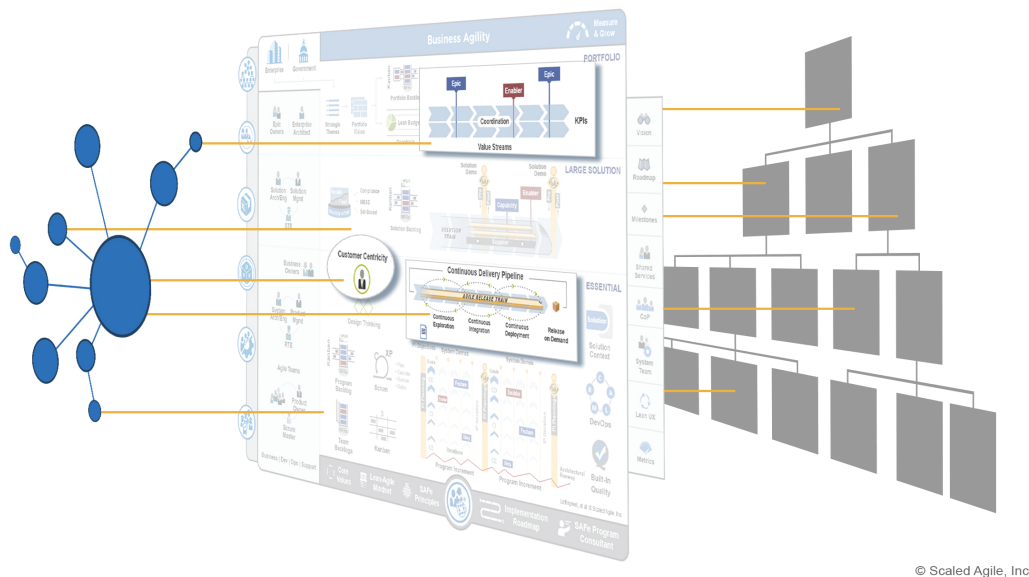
Business Agility

Measure & Grow

PORTFOLIO

Enterprise

Government

Epic Owners

Enterprise Architect

Strategic Themes

Portfolio Vision

Portfolio Backlog

Lean Budgets

Epic

Enabler

Epic

Coordination

KPIs

Value Streams

LARGE SOLUTION

Solution Arch/Eng

Solution Mgmt

STE

Compliance

MBSE

Set-Based

Solution Backlog

Solution Demo

Solution Demo

Capability

Enabler

SOLUTION TRAIN

Business Owners

Customer Centricity

Continuous Delivery Pipeline

AGILE RELEASE TRAIN

ESSENTIAL

System Arch/Eng

Product Mgmt

RTE

Continuous Exploration

Continuous Integration

Continuous Deployment

Release on Demand

Solution

Solution Context

Design Thinking

Agile Teams

Program Backlog

XP

Scrum

System Demos

DevOps

Product Owner

Scrum Master

Team Backlogs

Kanban

Iterations

Program Increment

Program Increment

Architectural Runway

Built-In Quality

Business | Dev | Ops | Support

Core Values

Lean-Agile Mindset

SAFe Principles

Implementation Roadmap

SAFe Program Consultant

Vision

Roadmap

Milestones

Shared Services

CoP

System Team

Lean UX

Metrics

© Scaled Agile, Inc